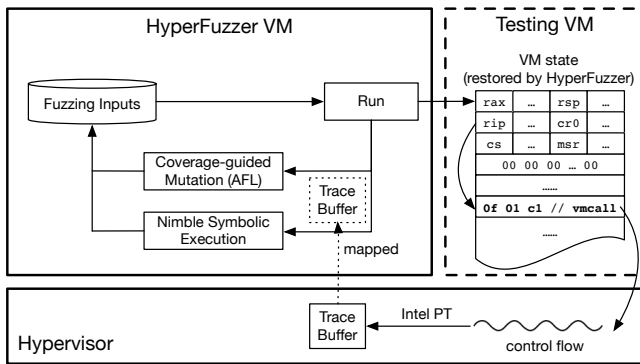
HyperFuzzer VM

Fuzzing Inputs

Run

Coverage-guided Mutation (AFL)

Trace Buffer

Nimble Symbolic Execution

mapped

Testing VM

VM state (restored by HyperFuzzer)

| rax | … | rsp | … |
|---|---|---|---|
| rip | … | cr0 | … |
| cs | … | msr | … |

00 00 00 … 00

……

0f 01 c1 // vmcall

……

Hypervisor

Trace Buffer

Intel PT

control flow